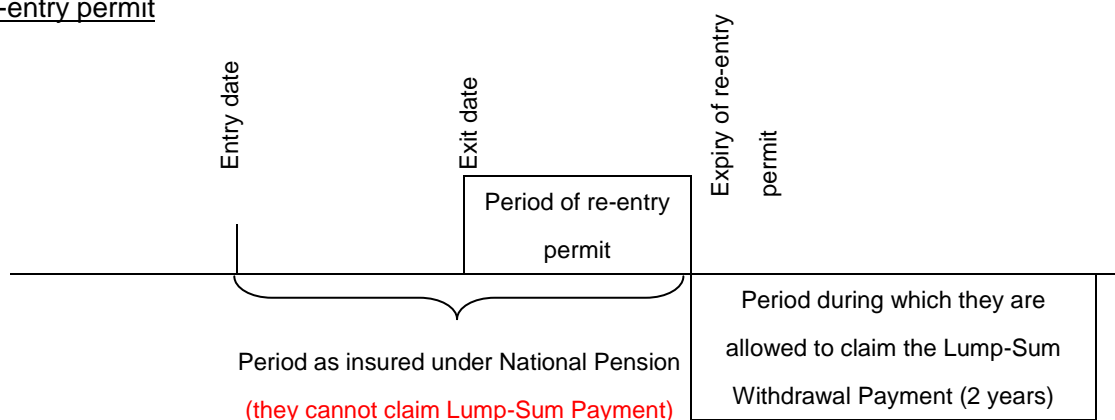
-entry permit

Entry date

Exit date

Expiry of re-entry permit

Period of re-entry permit

Period as insured under National Pension

(they cannot claim Lump-Sum Payment)

Period during which they are allowed to claim the Lump-Sum Withdrawal Payment (2 years)